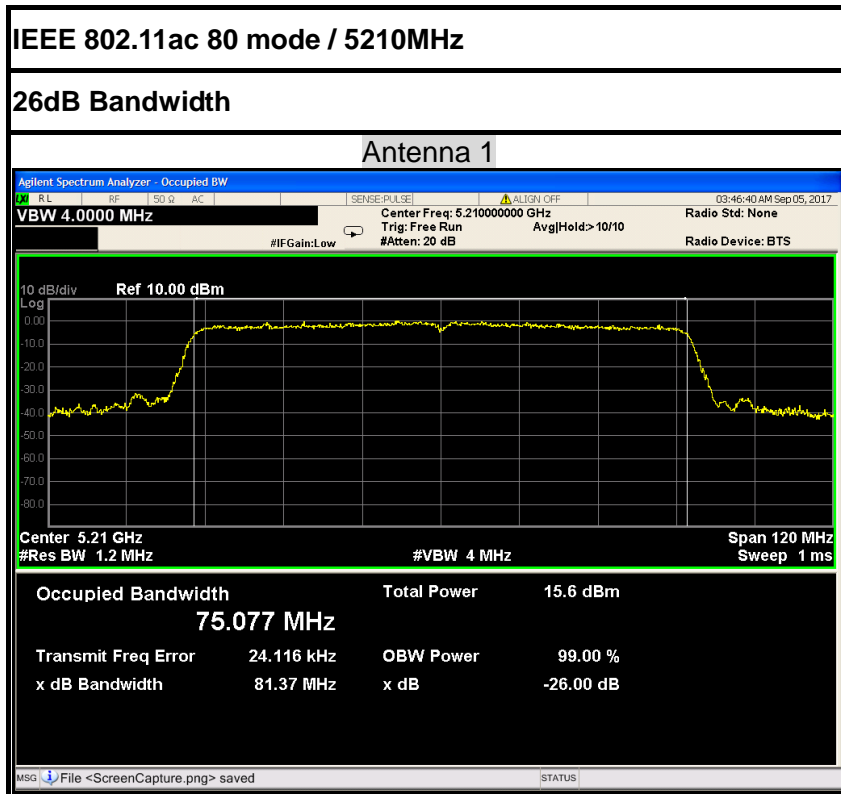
IEEE 802.11ac 80 mode / 5210MHz

26dB Bandwidth

Antenna 1

Agilent Spectrum Analyzer - Occupied BW

RL RF 50 Ω AC SENSE:PULSE ALIGN OFF 03:46:40 AM Sep 05, 2017

VBW 4.0000 MHz

Center Freq: 5.210000000 GHz
Trig: Free Run Avg|Hold:>10/10
#IFGain:Low #Atten: 20 dB

Radio Std: None

Radio Device: BTS

10 dB/div Ref 10.00 dBm
Log
0.00
-10.0
-20.0
-30.0
-40.0
-50.0
-60.0
-70.0
-80.0

Center 5.21 GHz
#Res BW 1.2 MHz
#VBW 4 MHz
Span 120 MHz
Sweep 1 ms

Occupied Bandwidth
75.077 MHz

Total Power 15.6 dBm

Transmit Freq Error 24.116 kHz
OBW Power 99.00 %

x dB Bandwidth 81.37 MHz
x dB -26.00 dB

MSG File <ScreenCapture.png> saved
STATUS